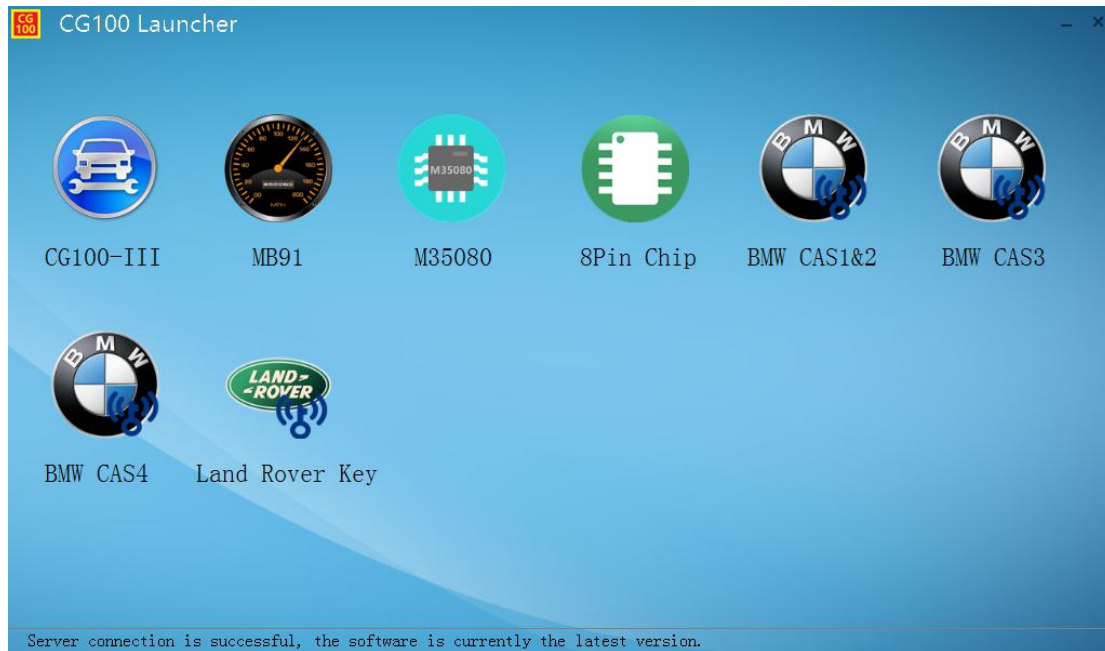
CG 100 CG100 Launcher

– ×

M35080

CG100-III MB91 M35080 8Pin Chip BMW CAS1&2 BMW CAS3

BMW BMW BMW BMW

LAND ROVER

BMW CAS4 Land Rover Key

Server connection is successful, the software is currently the latest version.